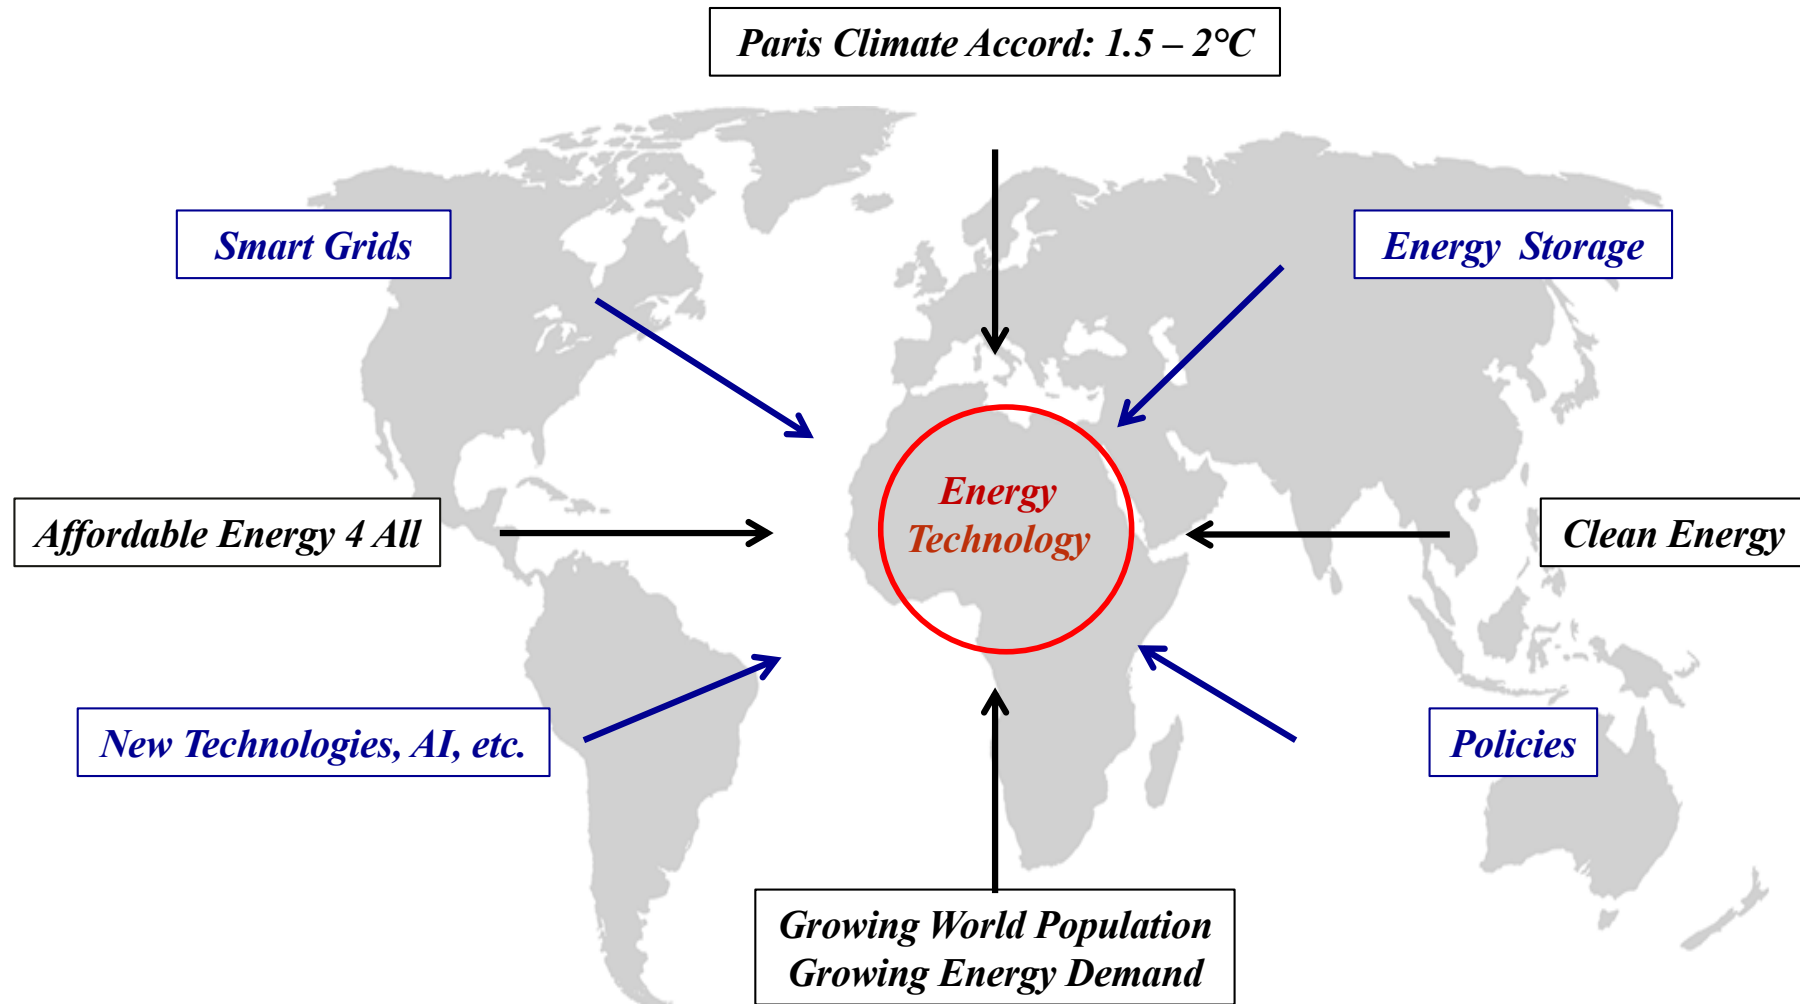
Paris Climate Accord: 1.5 – 2°C

Smart Grids

Energy Storage

Energy Technology

Affordable Energy 4 All

Clean Energy

New Technologies, AI, etc.

Policies

Growing World Population
Growing Energy Demand